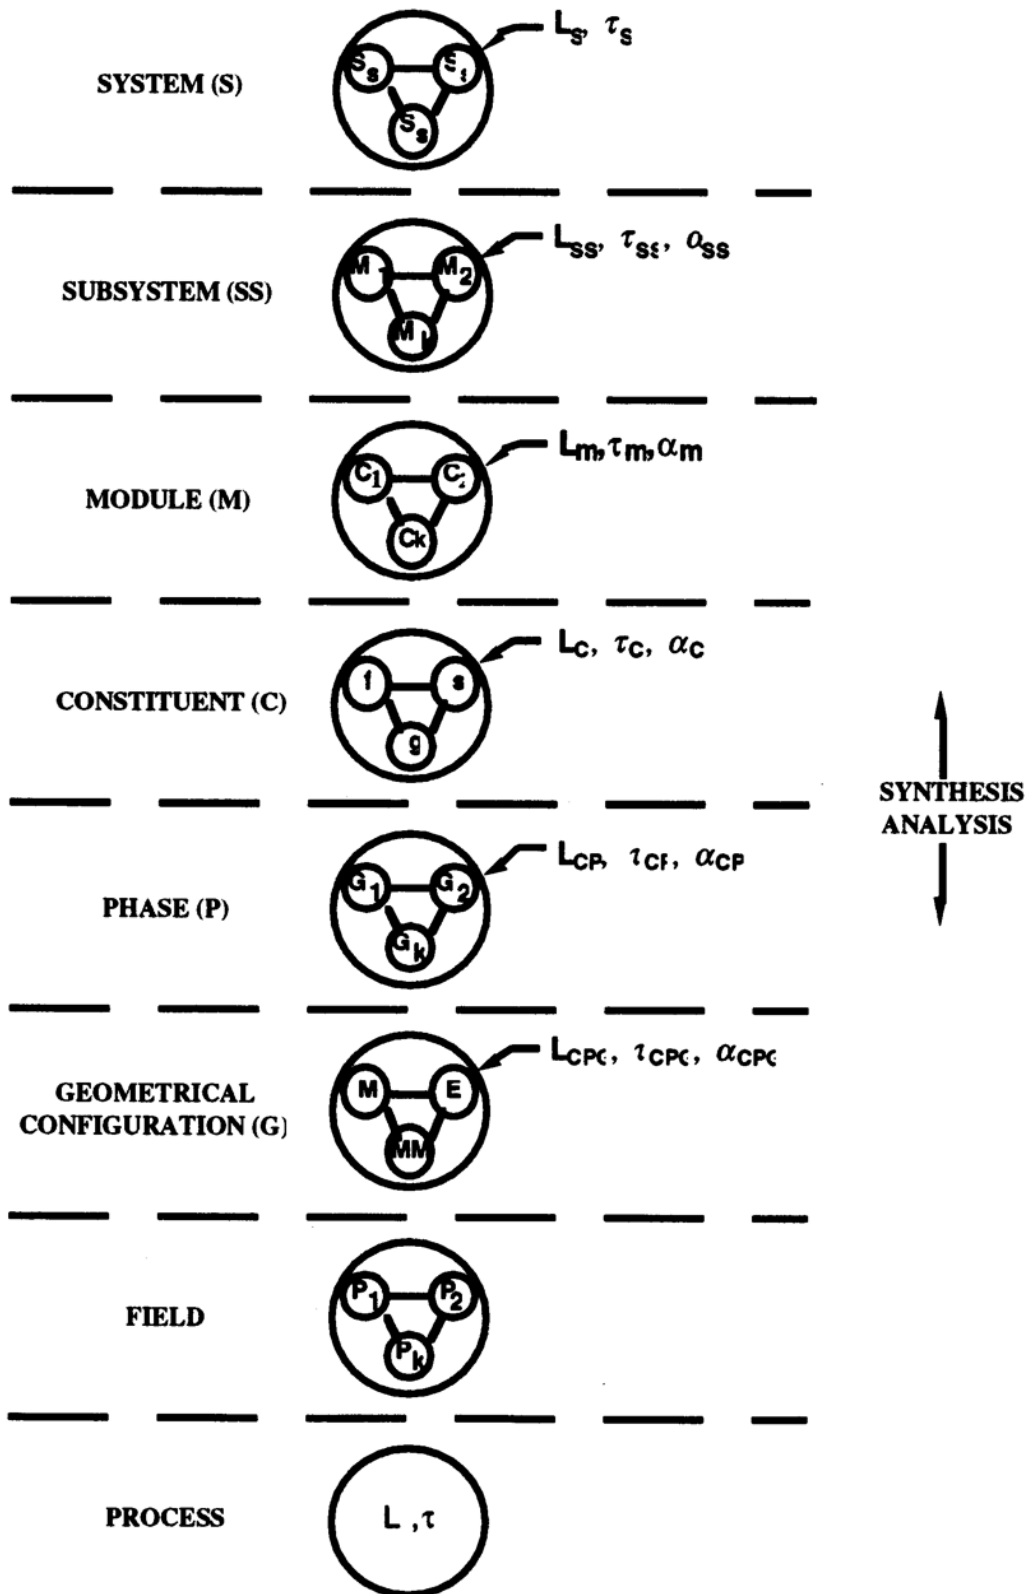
SYSTEM (S)

$S_s$ $S_1$ $S_s$

$L_s, \tau_s$

SUBSYSTEM (SS)

M $M_2$ $M_l$

$L_{ss}, \tau_{ss}, \alpha_{ss}$

MODULE (M)

$C_1$ $C_i$ $C_k$

$L_m, \tau_m, \alpha_m$

CONSTITUENT (C)

l s g

$L_C, \tau_C, \alpha_C$

SYNTHESIS
ANALYSIS

PHASE (P)

$G_1$ $G_2$ $G_k$

$L_{CP}, \tau_{CP}, \alpha_{CP}$

GEOMETRICAL CONFIGURATION (G)

M E MM

$L_{CPG}, \tau_{CPG}, \alpha_{CPG}$

FIELD

$P_1$ $P_2$ $P_k$

PROCESS

L , τ